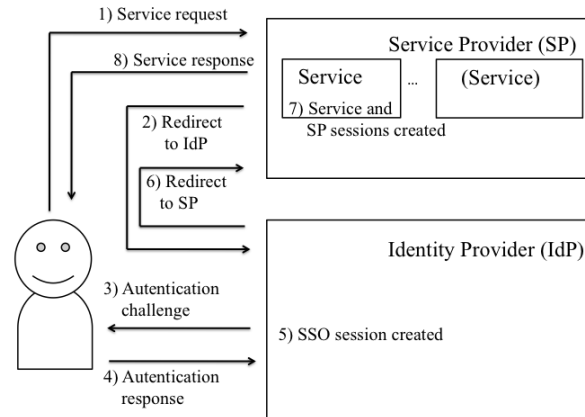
1) Service request

8) Service response

Service Provider (SP)

Service

...

(Service)

7) Service and SP sessions created

2) Redirect to IdP

6) Redirect to SP

Identity Provider (IdP)

3) Autentication challenge

5) SSO session created

4) Autentication response